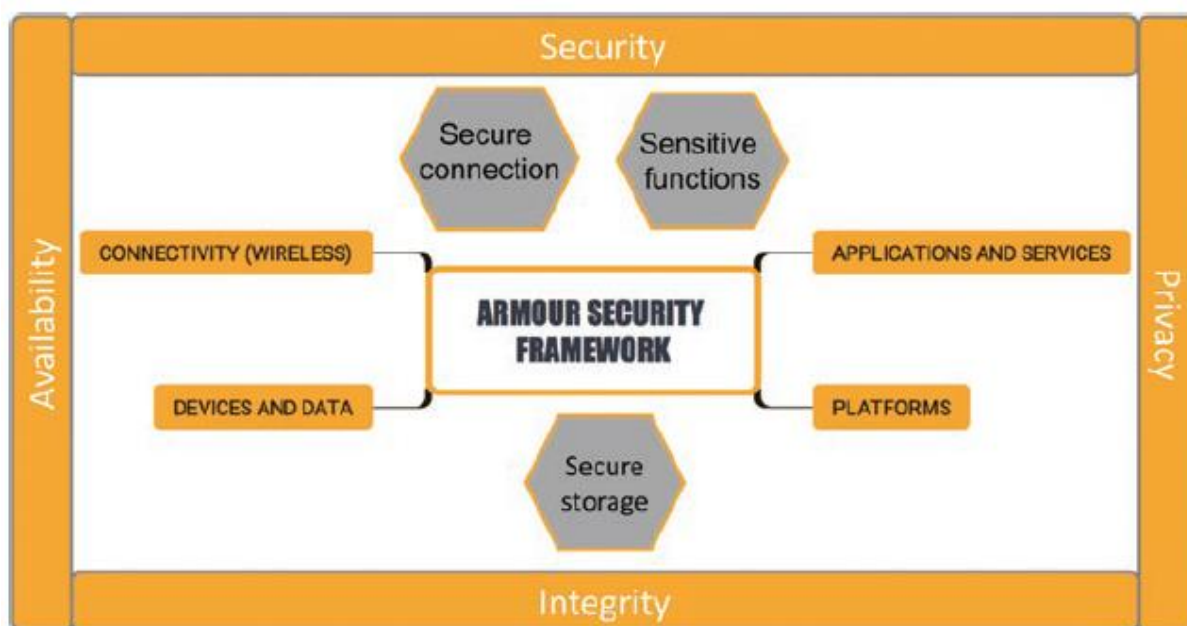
Security

Availability

Privacy

Secure connection

Sensitive functions

CONNECTIVITY (WIRELESS)

APPLICATIONS AND SERVICES

ARMOUR SECURITY FRAMEWORK

DEVICES AND DATA

PLATFORMS

Secure storage

Integrity